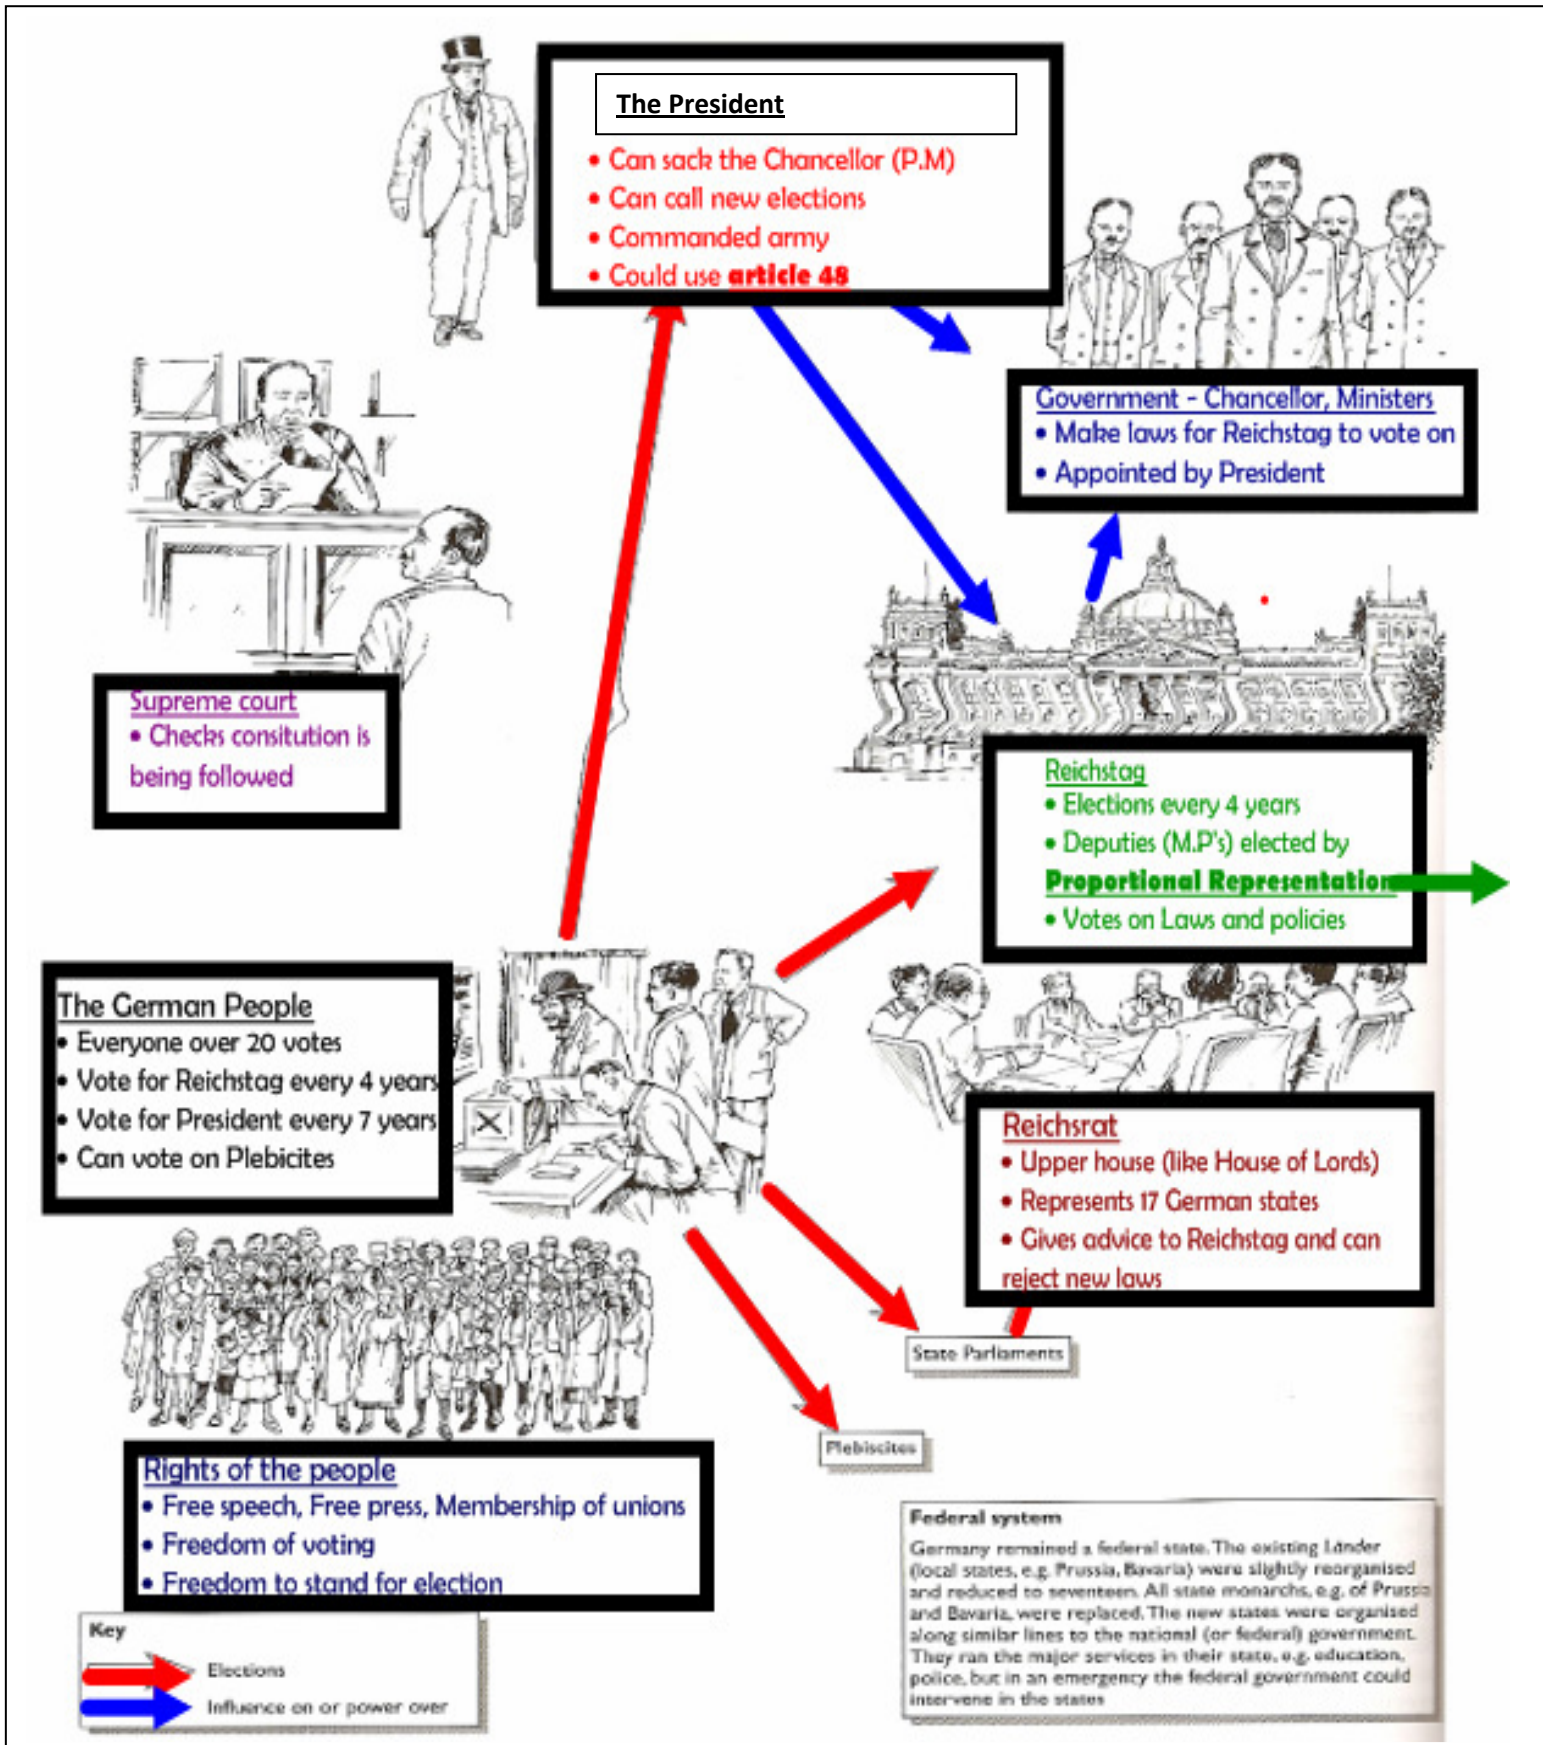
The President
• Can sack the Chancellor (P.M)
• Can call new elections
• Commanded army
• Could use article 48

Government - Chancellor, Ministers
• Make laws for Reichstag to vote on
• Appointed by President

Supreme court
• Checks consitution is being followed

Reichstag
• Elections every 4 years
• Deputies (M.P's) elected by Proportional Representation
• Votes on Laws and policies

The German People
• Everyone over 20 votes
• Vote for Reichstag every 4 years
• Vote for President every 7 years
• Can vote on Plebicites

Reichsrat
• Upper house (like House of Lords)
• Represents 17 German states
• Gives advice to Reichstag and can reject new laws

State Parliaments

Plebiscites

Rights of the people
• Free speech, Free press, Membership of unions
• Freedom of voting
• Freedom to stand for election

Federal system
Germany remained a federal state. The existing Länder (local states, e.g. Prussia, Bavaria) were slightly reorganised and reduced to seventeen. All state monarchs, e.g. of Prussia and Bavaria, were replaced. The new states were organised along similar lines to the national (or federal) government. They ran the major services in their state, e.g. education, police, but in an emergency the federal government could intervene in the states

Key
Elections
Influence on or power over